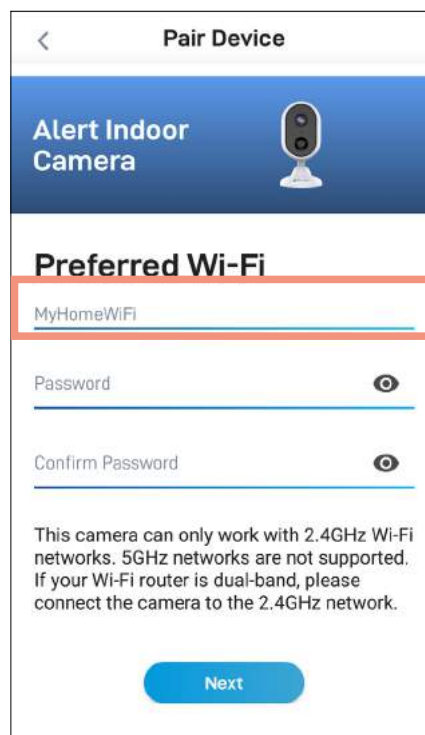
<

Pair Device

Alert Indoor Camera

Preferred Wi-Fi

MyHomeWiFi

Password

Confirm Password

This camera can only work with 2.4GHz Wi-Fi networks. 5GHz networks are not supported. If your Wi-Fi router is dual-band, please connect the camera to the 2.4GHz network.

Next